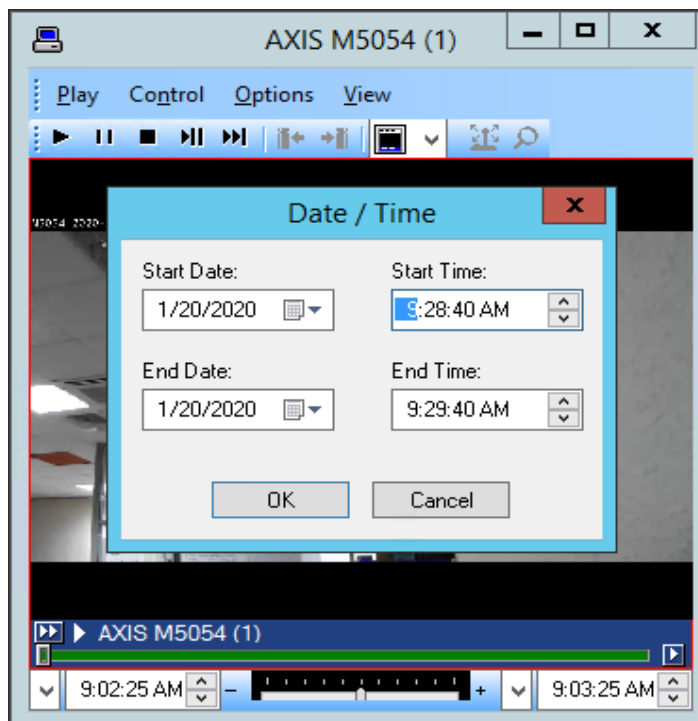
AXIS M5054 (1)

Play Control Options View

M5054 2020-

Date / Time

Start Date:
1/20/2020

Start Time:
9:28:40 AM

End Date:
1/20/2020

End Time:
9:29:40 AM

OK Cancel

AXIS M5054 (1)

9:02:25 AM – + 9:03:25 AM